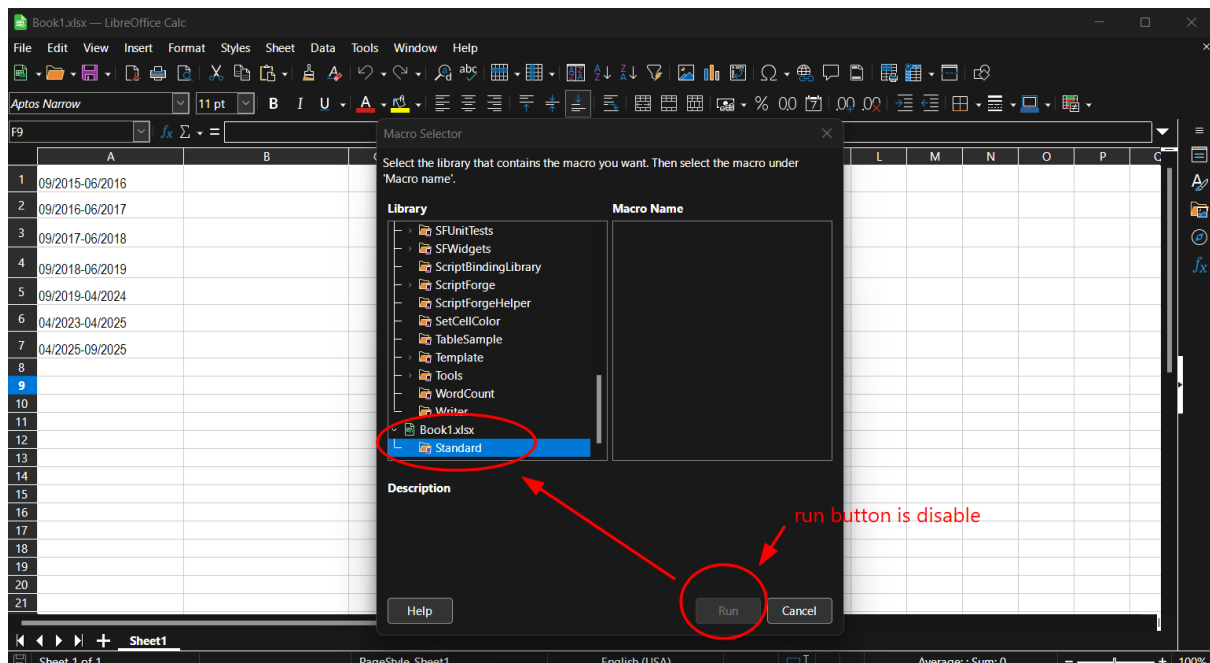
Book1.xlsx — LibreOffice Calc

File Edit View Insert Format Styles Sheet Data Tools Window Help

Aptos Narrow 11 pt B I U

F9

| | A | B |
|---|---|---|
| 1 | 09/2015-06/2016 | |
| 2 | 09/2016-06/2017 | |
| 3 | 09/2017-06/2018 | |
| 4 | 09/2018-06/2019 | |
| 5 | 09/2019-04/2024 | |
| 6 | 04/2023-04/2025 | |
| 7 | 04/2025-09/2025 | |
| 8 | | |
| 9 | | |
| 10 | | |
| 11 | | |
| 12 | | |
| 13 | | |
| 14 | | |
| 15 | | |
| 16 | | |
| 17 | | |
| 18 | | |
| 19 | | |
| 20 | | |
| 21 | | |

L M N O P Q

Macro Selector

Select the library that contains the macro you want. Then select the macro under 'Macro name'.

Library

SFUnitTests
SFWidgets
ScriptBindingLibrary
ScriptForge
ScriptForgeHelper
SetCellColor
TableSample
Template
Tools
WordCount
Writer
Book1.xlsx
Standard

Macro Name

Description

run button is disable

Help Run Cancel

Sheet1

Sheet 1 of 1 PageStyle_Sheet1 English (USA) Average: ; Sum: 0 100%